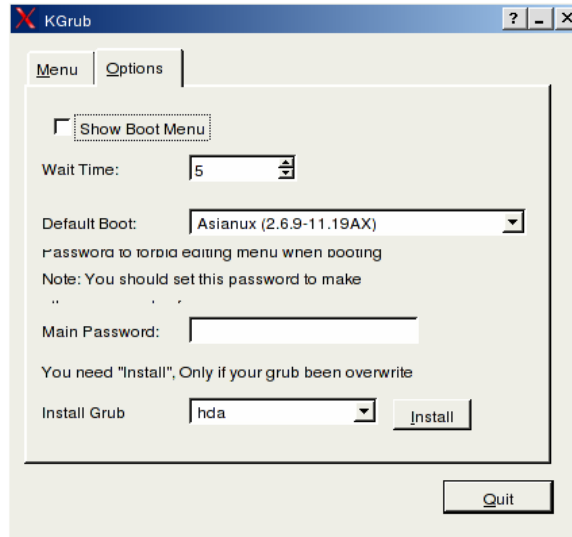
KGrub

? _ X

Menu | Options

Show Boot Menu

Wait Time: 5

Default Boot: Asianux (2.6.9-11.19AX)

Password to forbid editing menu when booting

Note: You should set this password to make

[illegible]

Main Password:

You need "Install", Only if your grub been overwrite

Install Grub hda Install

Quit